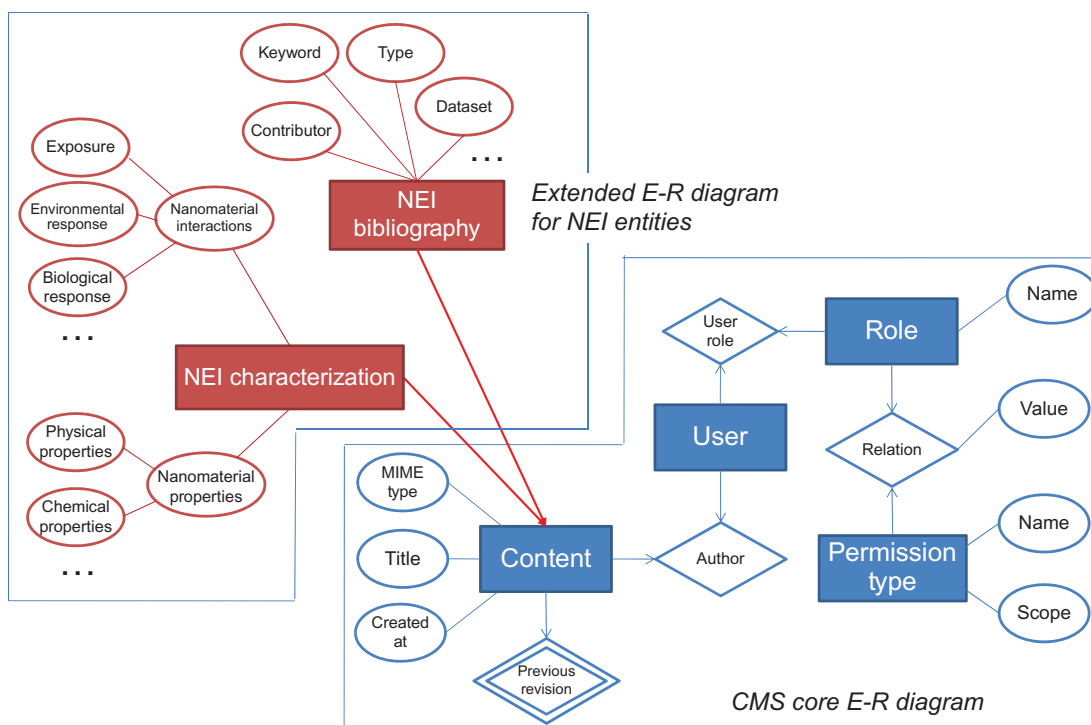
Keyword

Type

Dataset

Contributor

. . .

Exposure

Environmental response

Nanomaterial interactions

Biological response

NEI bibliography

Extended E-R diagram for NEI entities

. . .

NEI characterization

Physical properties

Nanomaterial properties

Chemical properties

. . .

User role

Role

Name

User

Relation

Value

MIME type

Title

Content

Author

Permission type

Name

Scope

Created at

Previous revision

CMS core E-R diagram